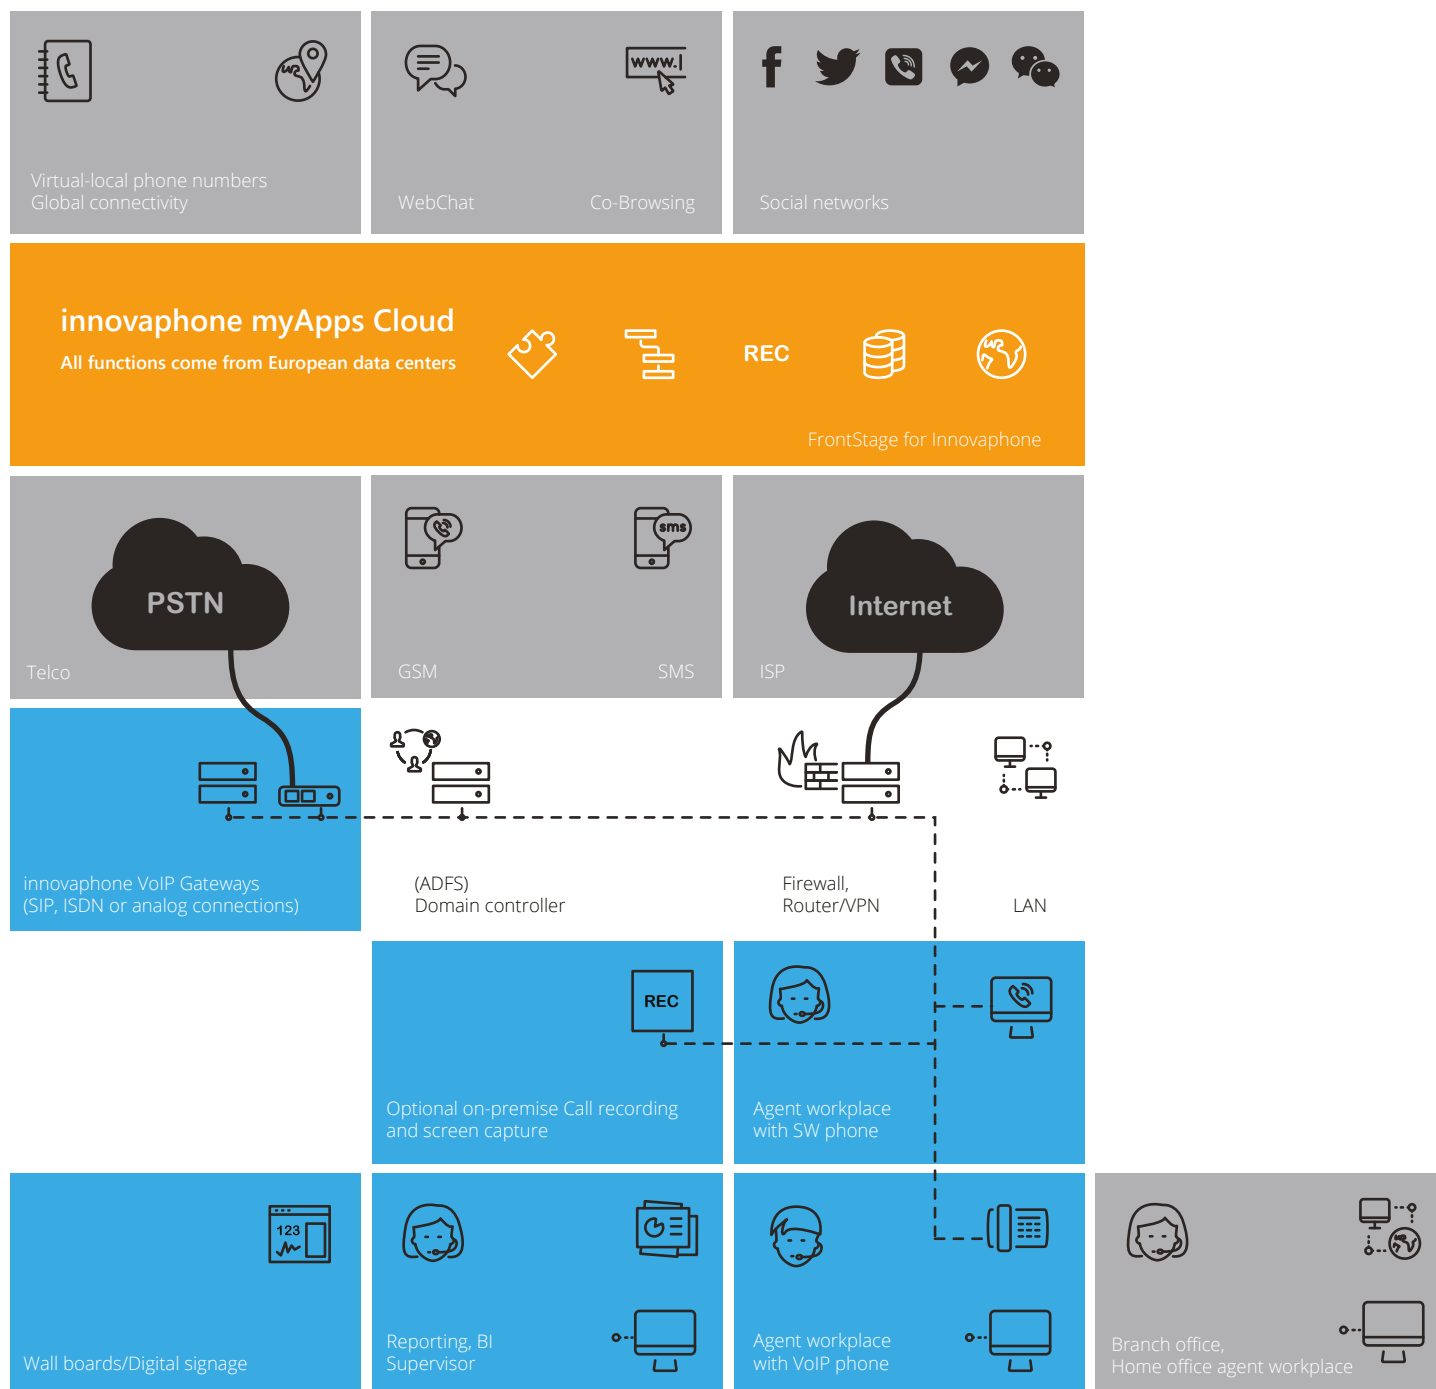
www.|

Virtual-local phone numbers
Global connectivity

WebChat

Co-Browsing

Social networks

innovaphone myApps Cloud
All functions come from European data centers

REC

FrontStage for Innovaphone

PSTN

Telco

sms

GSM

SMS

Internet

ISP

innovaphone VoIP Gateways
(SIP, ISDN or analog connections)

(ADFS)
Domain controller

Firewall,
Router/VPN

LAN

REC

Optional on-premise Call recording and screen capture

Agent workplace with SW phone

123

Wall boards/Digital signage

Reporting, BI
Supervisor

Agent workplace with VoIP phone

Branch office,
Home office agent workplace